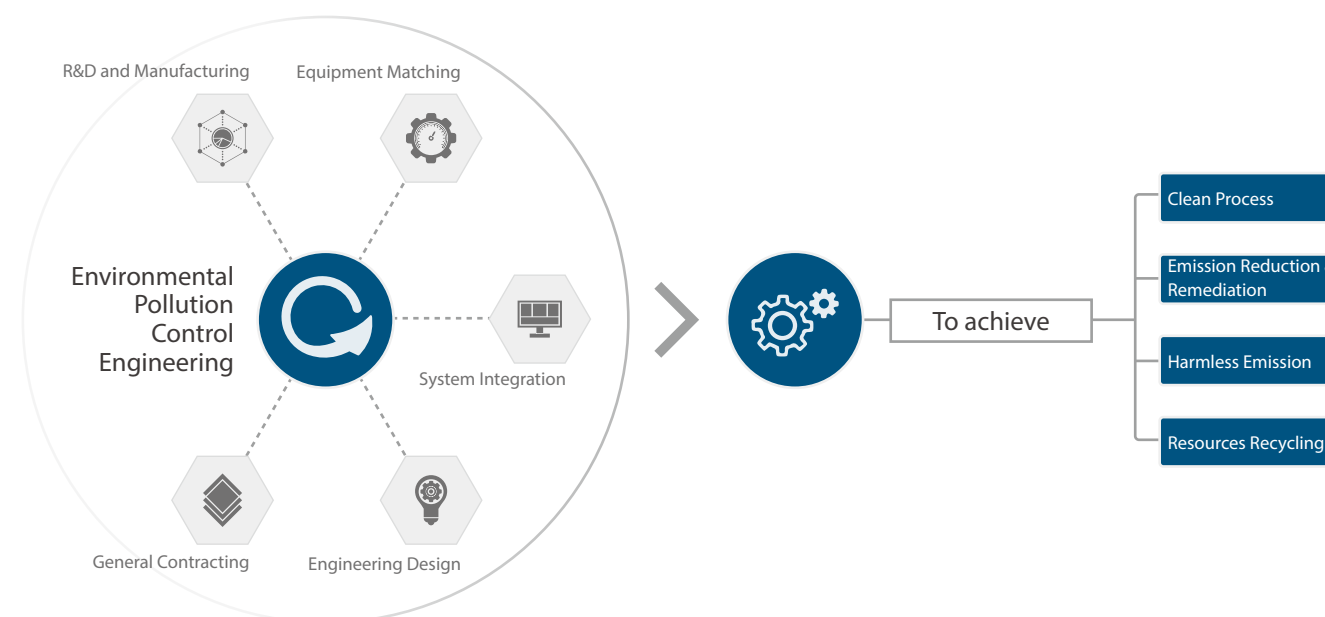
R&D and Manufacturing

Equipment Matching

Environmental Pollution Control Engineering

System Integration

General Contracting

Engineering Design

To achieve

Clean Process

Emission Reduction Remediation

Harmless Emission

Resources Recycling